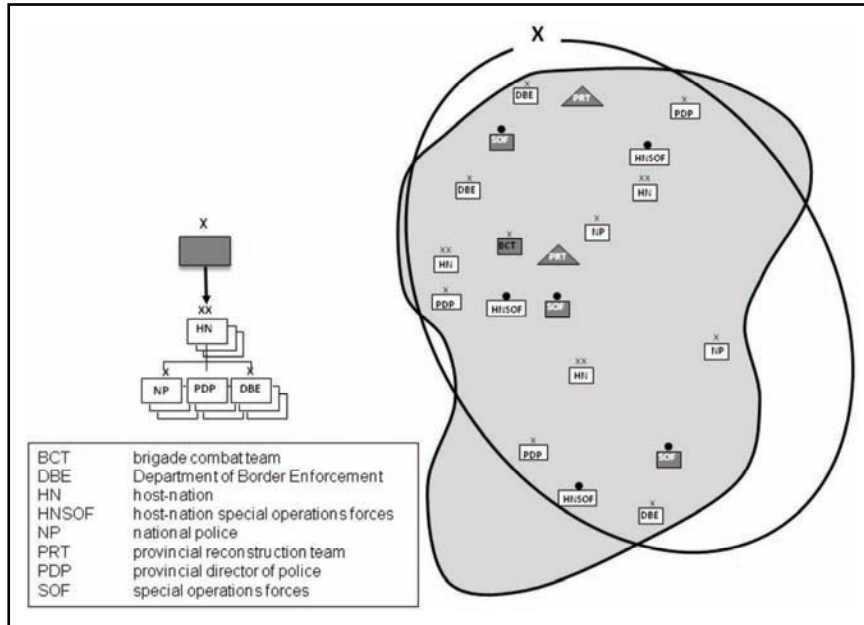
X

XX
HN

X
NP

PDP

X
DBE

| | |
|---|---|
| BCT | brigade combat team |
| DBE | Department of Border Enforcement |
| HN | host-nation |
| HNSOF | host-nation special operations forces |
| NP | national police |
| PRT | provincial reconstruction team |
| PDP | provincial director of police |
| SOF | special operations forces |

X

X
DBE

PRT

X
PDP

SOF

HNSOF

X
DBE

XX
HN

X
NP

X
BCT

PRT

XX
HN

X
PDP

HNSOF

SOF

X
NP

XX
HN

X
PDP

SOF

HNSOF

X
DBE